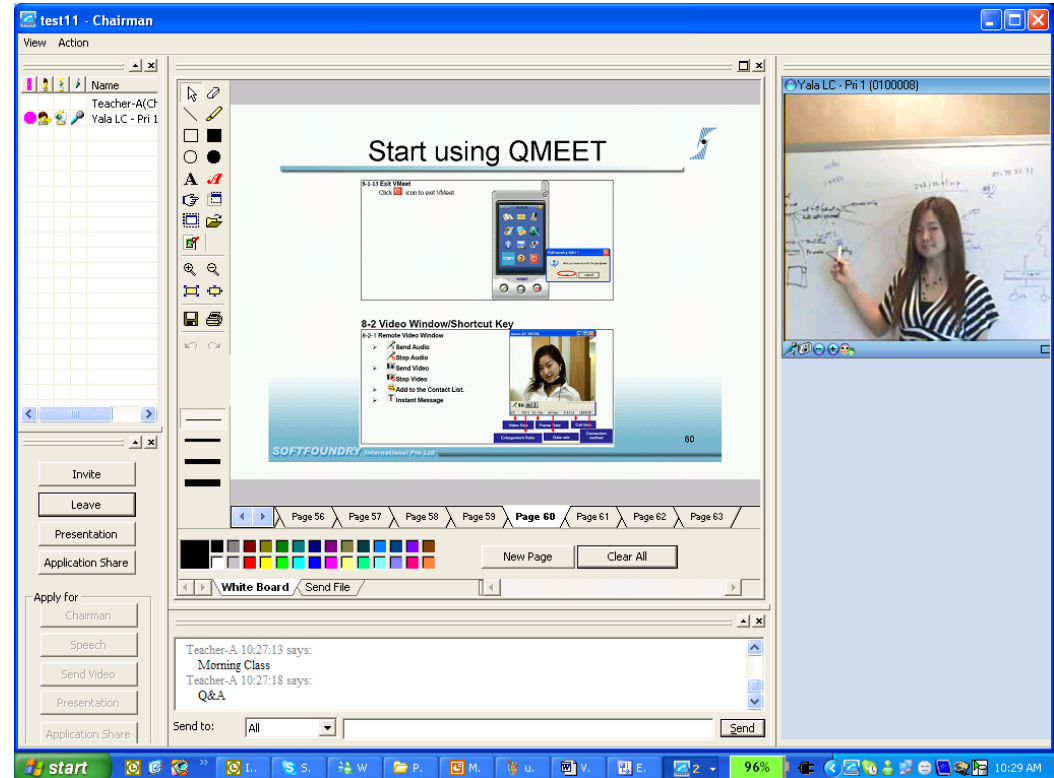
test11 - Chairman

View Action

Name
Teacher-A(Ch
Yala LC - Pri 1

Invite
Leave
Presentation
Application Share

Apply for
Chairman
Speech
Send Video
Presentation
Application Share

Start using QMEET

8-1-13 Exit VMeet
Click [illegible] icon to exit VMeet.

8-2 Video Window/Shortcut Key
8-2-1 Remote Video Window
Send Audio
Stop Audio
Send Video
Stop Video
Add to the Contact List.
Instant Message

Video Size
Frame Rate
Call time
Enlargement Ratio
Data rate
Connection method

60

SOFTFOUNDRY International Pte Ltd.

Page 56 Page 57 Page 58 Page 59 Page 60 Page 61 Page 62 Page 63

New Page
Clear All

White Board
Send File

Yala LC - Pri 1 (0100008)

Teacher-A 10:27:13 says:
Morning Class
Teacher-A 10:27:18 says:
Q&A

Send to: All
Send

start
96%
10:29 AM